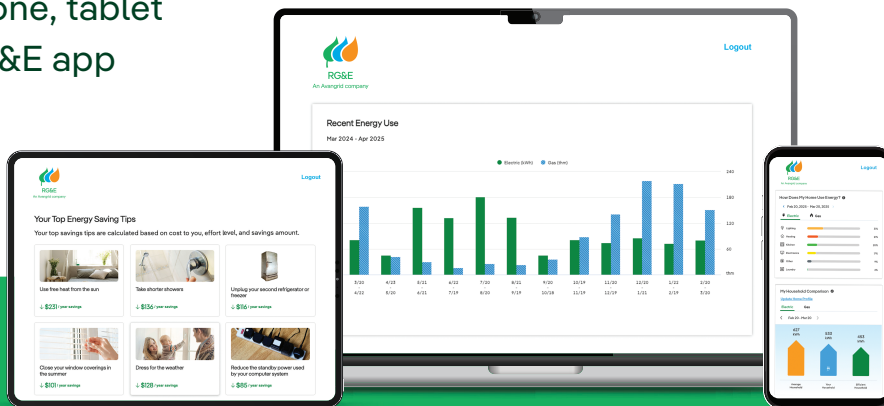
one, tablet
&E app

RG&E
An Avangrid company

Logout

Recent Energy Use

Mar 2024 - Apr 2025

Electric (kWh) Gas (therm)

240
180
120
60
therm

3/20 4/23 6/21 6/21 7/20 8/20 9/20 10/19 11/20 12/20 1/21 2/19 3/20
4/23 6/21 6/21 7/19 8/20 9/19 10/19 11/20 12/20 1/21 2/19 3/20

RG&E
An Avangrid company

Logout

Your Top Energy Saving Tips

Your top savings tips are calculated based on cost to you, effort level, and savings amount.

Use free heat from the sun
↓ $231 / year savings

Take shorter showers
↓ $136 / year savings

Unplug your second refrigerator or freezer
↓ $116 / year savings

Close your window coverings in the summer
↓ $101 / year savings

Dress for the weather
↓ $128 / year savings

Reduce the standby power used by your computer system
↓ $85 / year savings

RG&E
An Avangrid company

How Does My Home Use Energy?

My Household Comparison

Update Home Profile

Electric Gas

437 kWh
400 kWh
493 kWh

Average Households
Your Residence
Efficient Households